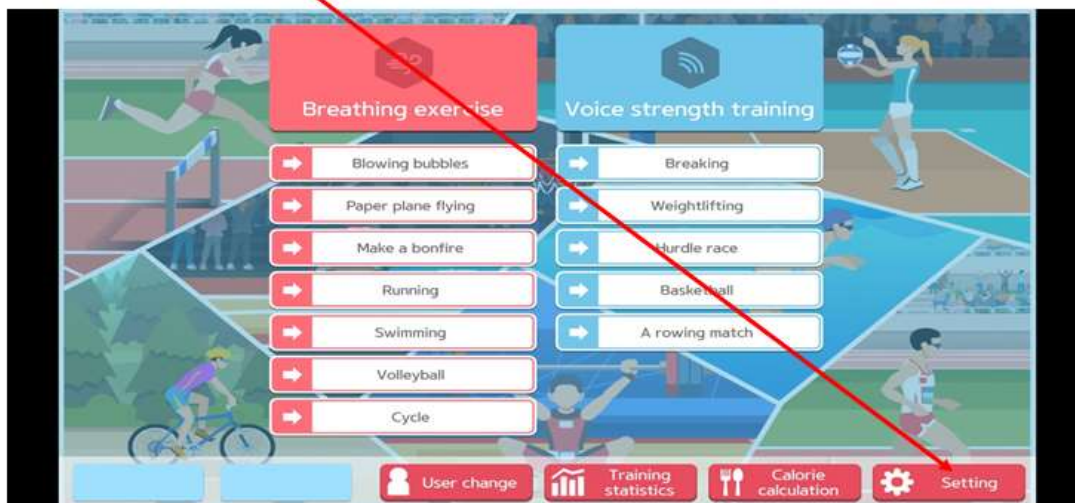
Breathing exercise

Blowing bubbles

Paper plane flying

Make a bonfire

Running

Swimming

Volleyball

Cycle

Voice strength training

Breaking

Weightlifting

Hurdle race

Basketball

A rowing match

User change

Training statistics

Calorie calculation

Setting